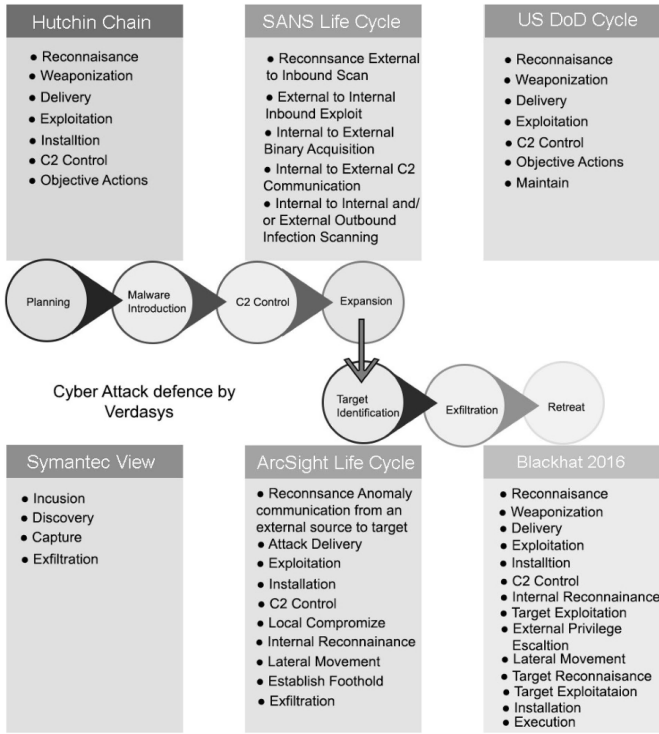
Hutchin Chain

- Reconnaisance
- Weaponization
- Delivery
- Exploitation
- Installtion
- C2 Control
- Objective Actions

SANS Life Cycle

- Reconnsance External to Inbound Scan
- External to Internal Inbound Exploit
- Internal to External Binary Acquisition
- Internal to External C2 Communication
- Internal to Internal and/ or External Outbound Infection Scanning

US DoD Cycle

- Reconnaisance
- Weaponization
- Delivery
- Exploitation
- C2 Control
- Objective Actions
- Maintain

Planning

Malware Introduction

C2 Control

Expansion

Cyber Attack defence by Verdasys

Target Identification

Exfiltration

Retreat

Symantec View

- Incusion
- Discovery
- Capture
- Exfiltration

ArcSight Life Cycle

- Reconnsance Anomaly communication from an external source to target
- Attack Delivery
- Exploitation
- Installation
- C2 Control
- Local Compromize
- Internal Reconnainance
- Lateral Movement
- Establish Foothold
- Exfiltration

Blackhat 2016

- Reconnaisance
- Weaponization
- Delivery
- Exploitation
- Installtion
- C2 Control
- Internal Reconnaisance
- Target Exploitation
- External Privilege Escaltion
- Lateral Movement
- Target Reconnaisance
- Target Exploitataion
- Installation
- Execution